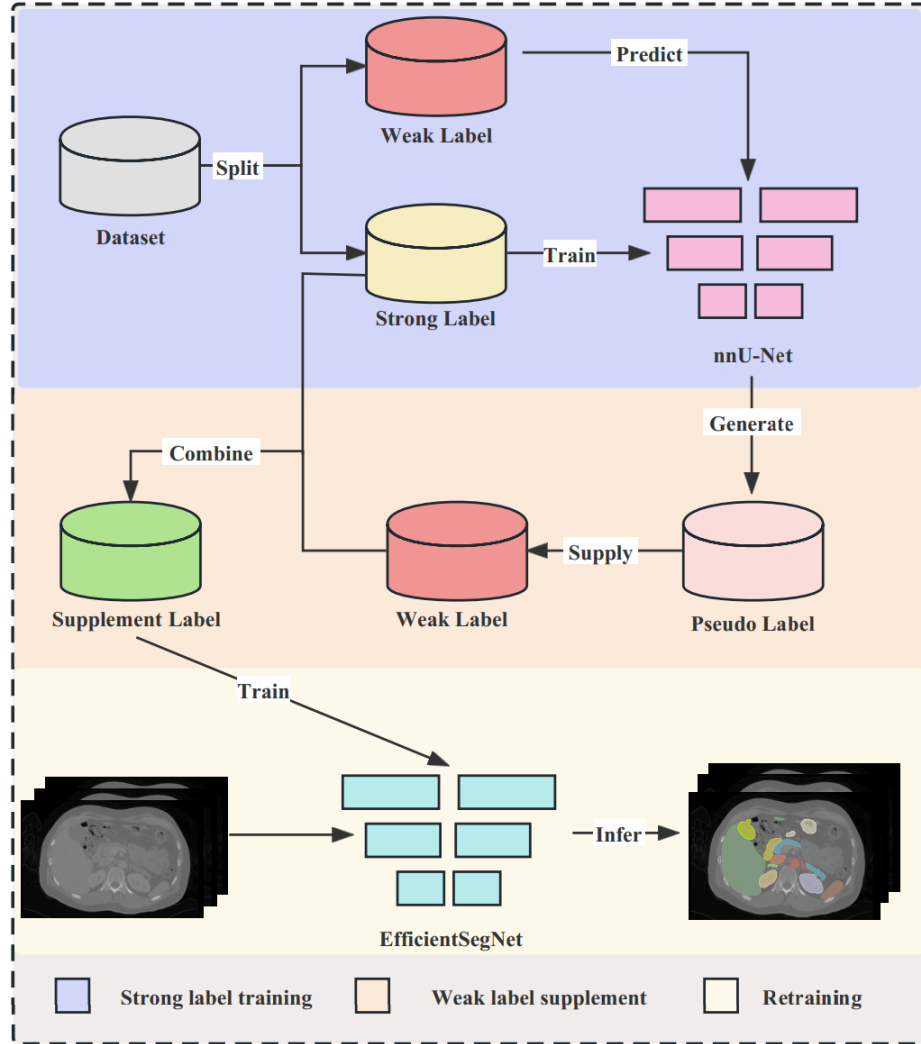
Weak Label

Predict

Dataset

Split

Strong Label

Train

nnU-Net

Generate

Combine

Supplement Label

Weak Label

Supply

Pseudo Label

Train

Infer

EfficientSegNet

Strong label training

Weak label supplement

Retraining